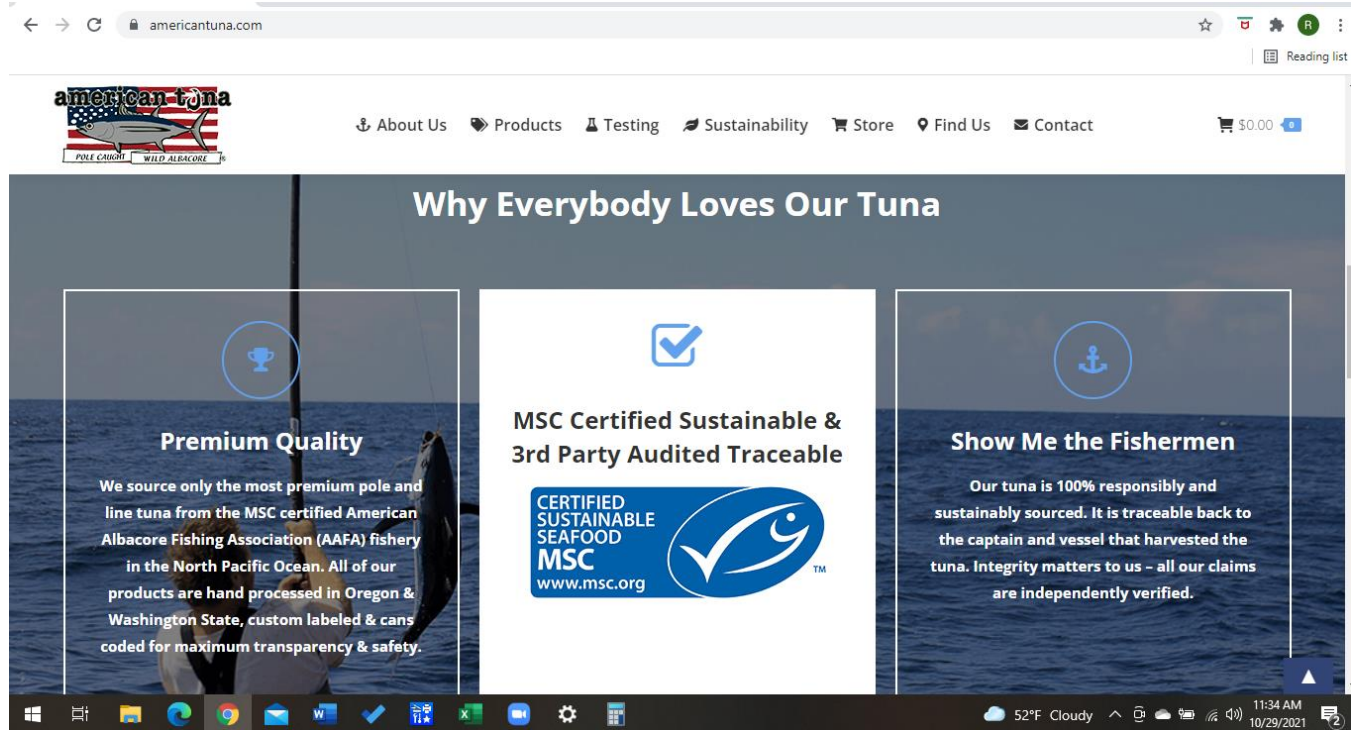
americantuna.com

Reading list

american tuna
POLE CAUGHT WILD ALBACORE

About Us Products Testing Sustainability Store Find Us Contact

$0.00 0

Why Everybody Loves Our Tuna

Premium Quality

We source only the most premium pole and line tuna from the MSC certified American Albacore Fishing Association (AAFA) fishery in the North Pacific Ocean. All of our products are hand processed in Oregon & Washington State, custom labeled & cans coded for maximum transparency & safety.

MSC Certified Sustainable & 3rd Party Audited Traceable

CERTIFIED SUSTAINABLE SEAFOOD MSC www.msc.org TM

Show Me the Fishermen

Our tuna is 100% responsibly and sustainably sourced. It is traceable back to the captain and vessel that harvested the tuna. Integrity matters to us – all our claims are independently verified.

52°F Cloudy 11:34 AM 10/29/2021 2